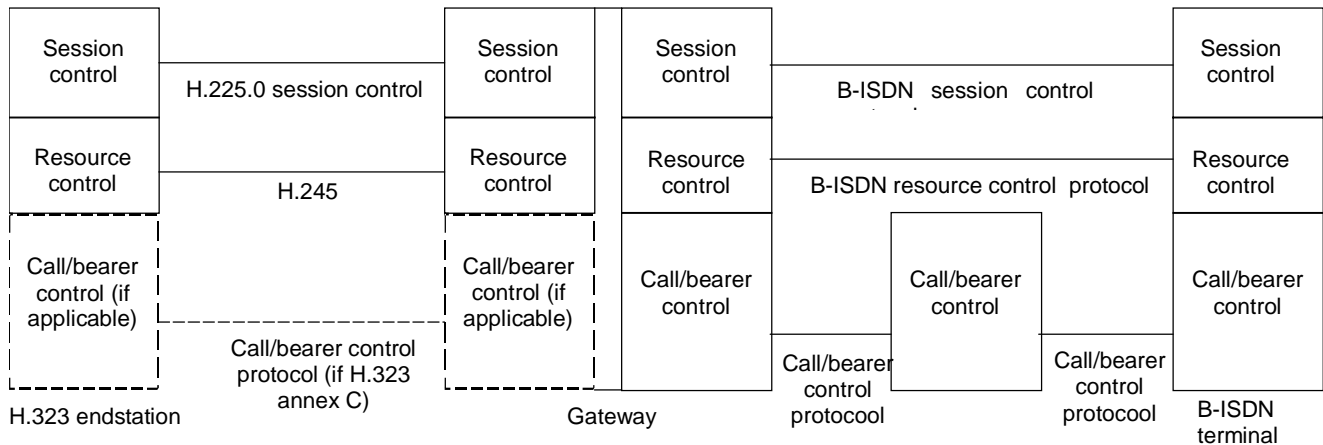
Session control

H.225.0 session control

Session control

Session control

B-ISDN session control

Session control

Resource control

H.245

Resource control

Resource control

B-ISDN resource control protocol

Resource control

Call/bearer control (if applicable)

Call/bearer control (if applicable)

Call/bearer control

Call/bearer control

Call/bearer control

Call/bearer control protocol (if H.323 annex C)

Call/bearer control protocool

Call/bearer control protocool

H.323 endstation

Gateway

B-ISDN terminal